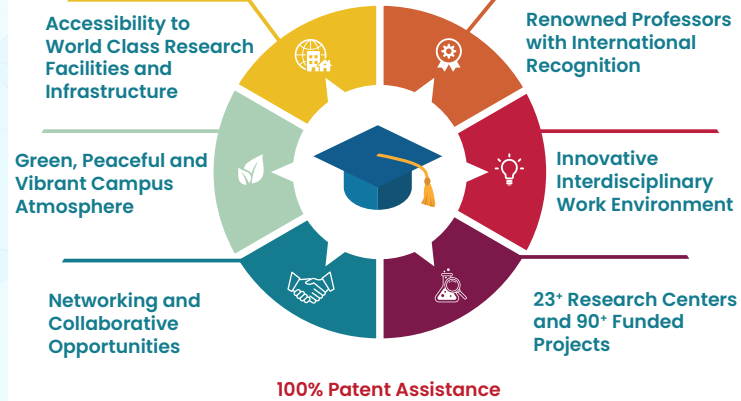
Accessibility to World Class Research Facilities and Infrastructure

Renowned Professors with International Recognition

Green, Peaceful and Vibrant Campus Atmosphere

Innovative Interdisciplinary Work Environment

Networking and Collaborative Opportunities

23$^+$ Research Centers and 90$^+$ Funded Projects

100% Patent Assistance